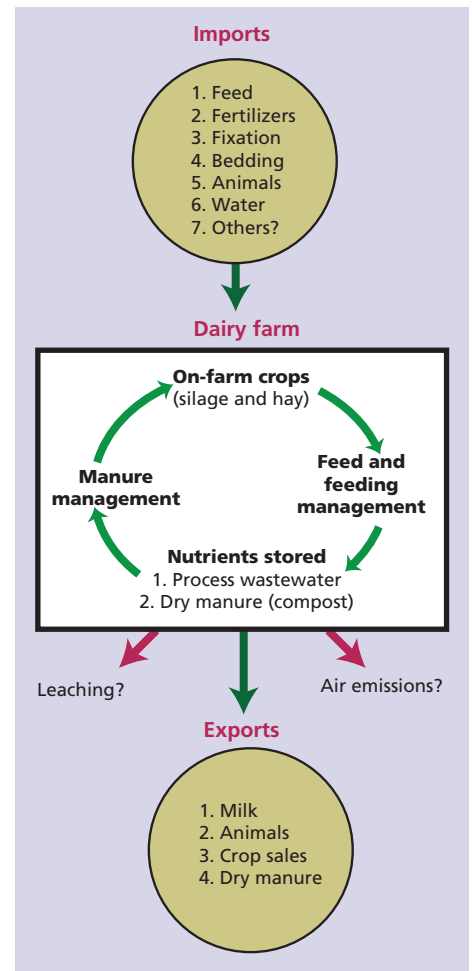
Imports

1. Feed
2. Fertilizers
3. Fixation
4. Bedding
5. Animals
6. Water
7. Others?

Dairy farm

On-farm crops
(silage and hay)

Feed and feeding management

Nutrients stored
1. Process wastewater
2. Dry manure (compost)

Manure management

Leaching?

Air emissions?

Exports

1. Milk
2. Animals
3. Crop sales
4. Dry manure